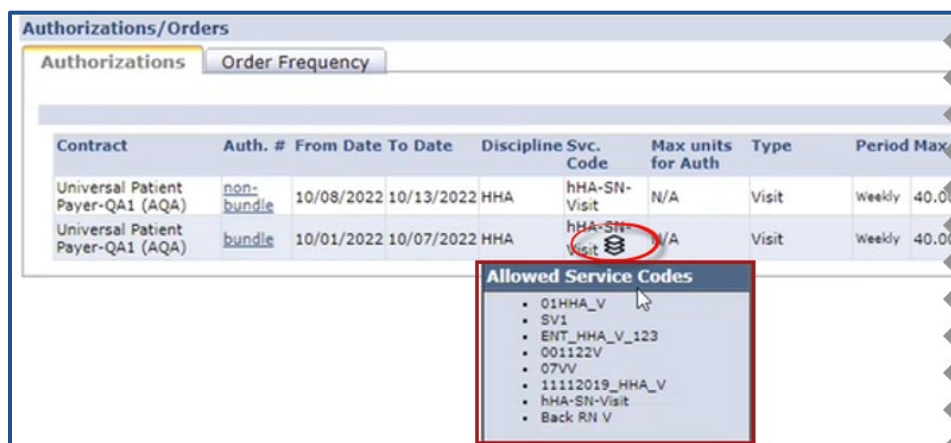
Authorizations/Orders

Authorizations | Order Frequency

| Contract | Auth. # | From Date | To Date | Discipline | Svc. Code | Max units for Auth | Type | Period | Max |
|---|---|---|---|---|---|---|---|---|---|
| Universal Patient Payer-QA1 (AQA) | non-bundle | 10/08/2022 | 10/13/2022 | HHA | hHA-SN-Visit | N/A | Visit | Weekly | 40.0 |
| Universal Patient Payer-QA1 (AQA) | bundle | 10/01/2022 | 10/07/2022 | HHA | hHA-SN-Visit | N/A | Visit | Weekly | 40.0 |

Allowed Service Codes

- 01HHA_V
- SV1
- ENT_HHA_V_123
- 001122V
- 07VV
- 11112019_HHA_V
- hHA-SN-Visit
- Back RN V